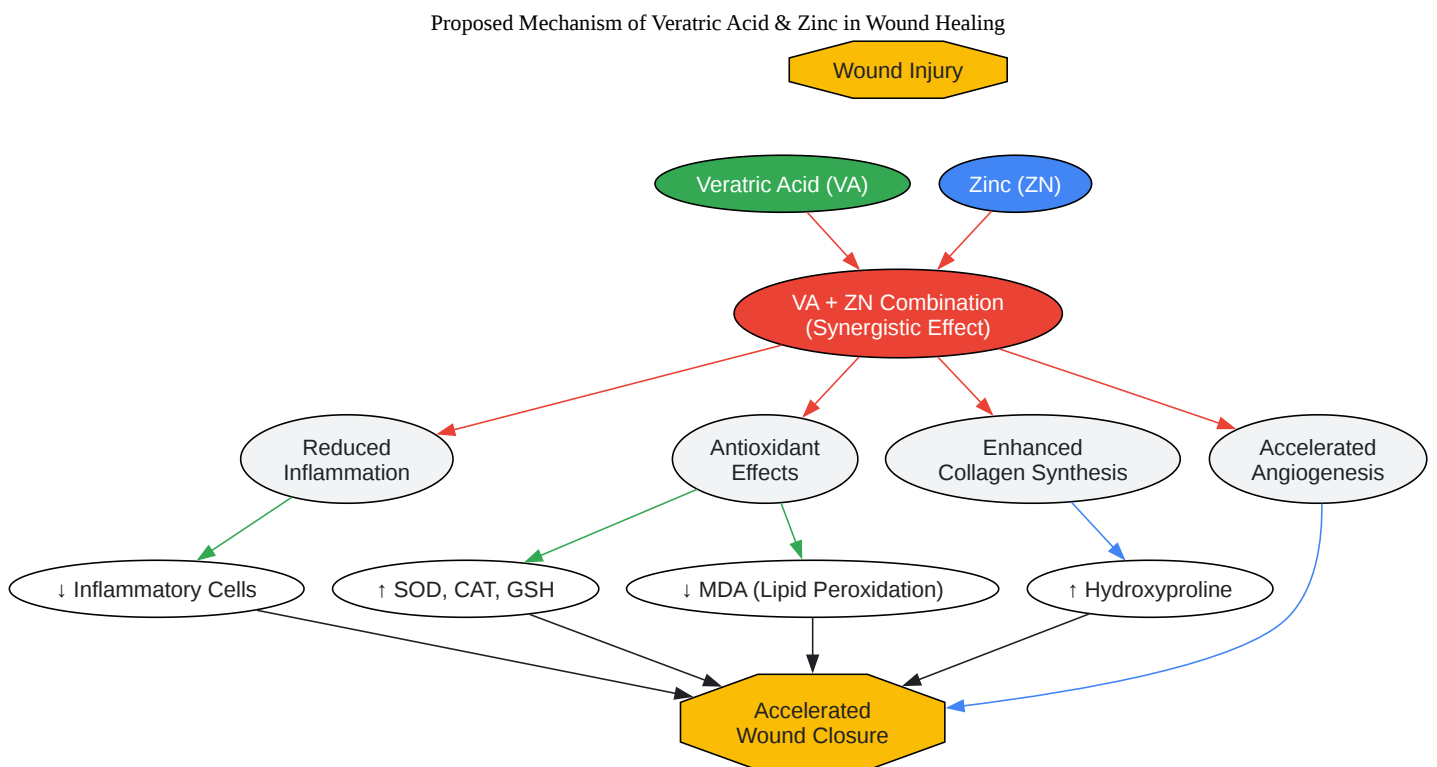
Proposed Mechanism of Veratric Acid & Zinc in Wound Healing

Wound Injury

Veratric Acid (VA)

Zinc (ZN)

VA + ZN Combination
(Synergistic Effect)

Reduced Inflammation

Antioxidant Effects

Enhanced Collagen Synthesis

Accelerated Angiogenesis

↓ Inflammatory Cells

↑ SOD, CAT, GSH

↓ MDA (Lipid Peroxidation)

↑ Hydroxyproline

Accelerated Wound Closure